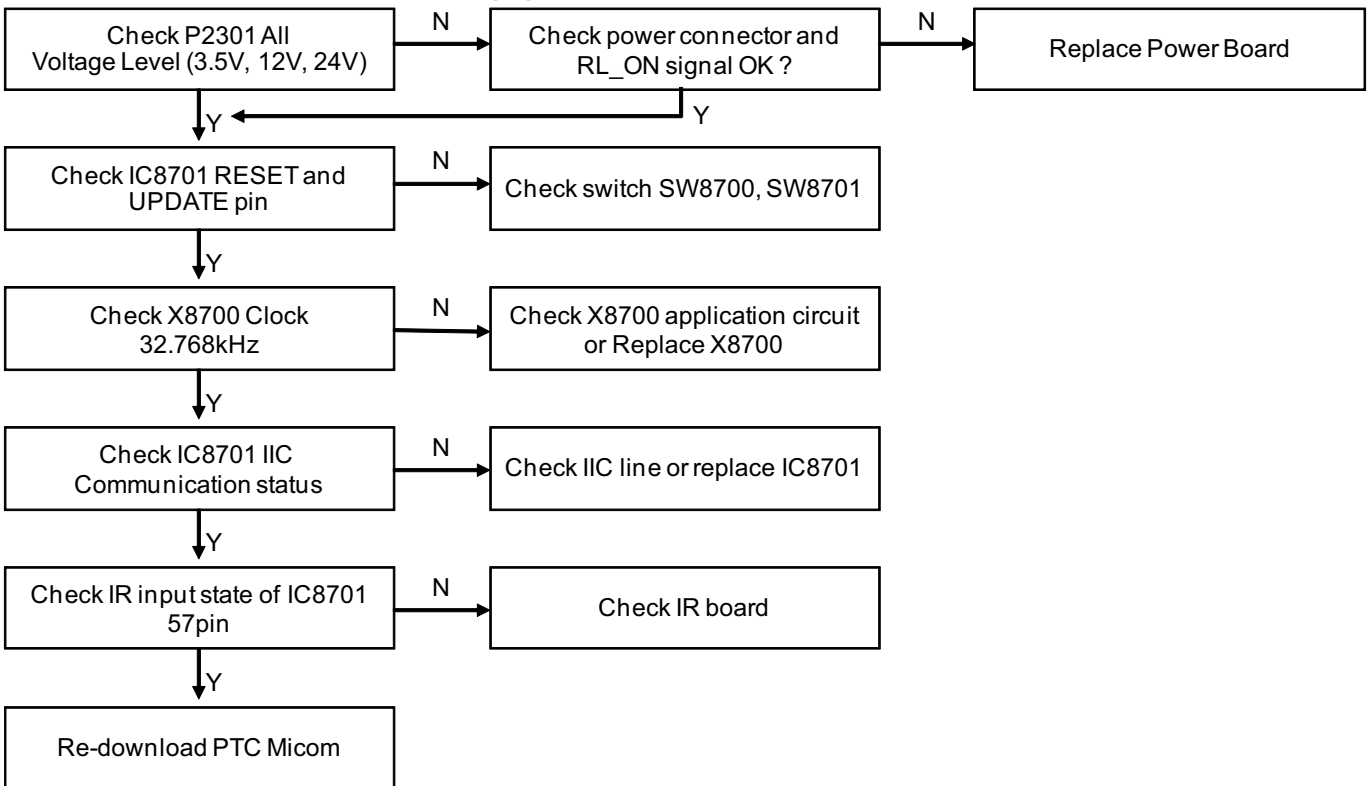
Check P2301 All Voltage Level (3.5V, 12V, 24V)

N

Check power connector and RL_ON signal OK ?

N

Replace Power Board

Y

Y

Check IC8701 RESET and UPDATE pin

N

Check switch SW8700, SW8701

Y

Check X8700 Clock 32.768kHz

N

Check X8700 application circuit or Replace X8700

Y

Check IC8701 IIC Communication status

N

Check IIC line or replace IC8701

Y

Check IR input state of IC8701 57pin

N

Check IR board

Y

Re-download PTC Micom